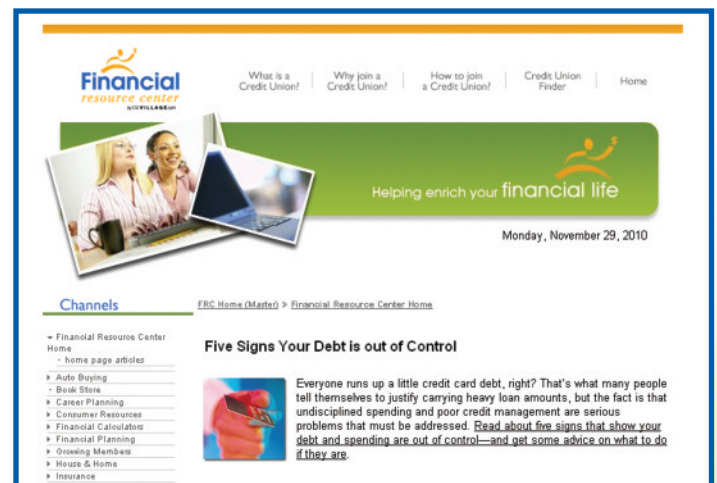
Financial
resource center
by CUVILLAGE.com

What is a Credit Union? | Why join a Credit Union? | How to join a Credit Union? | Credit Union Finder | Home

Helping enrich your financial life

Monday, November 29, 2010

Channels

FRC Home (Master) > Financial Resource Center Home

Financial Resource Center Home
home page articles
Auto Buying
Book Store
Career Planning
Consumer Resources
Financial Calculators
Financial Planning
Growing Members
House & Home
Insurance

Five Signs Your Debt is out of Control

Everyone runs up a little credit card debt, right? That's what many people tell themselves to justify carrying heavy loan amounts, but the fact is that undisciplined spending and poor credit management are serious problems that must be addressed. Read about five signs that show your debt and spending are out of control—and get some advice on what to do if they are.